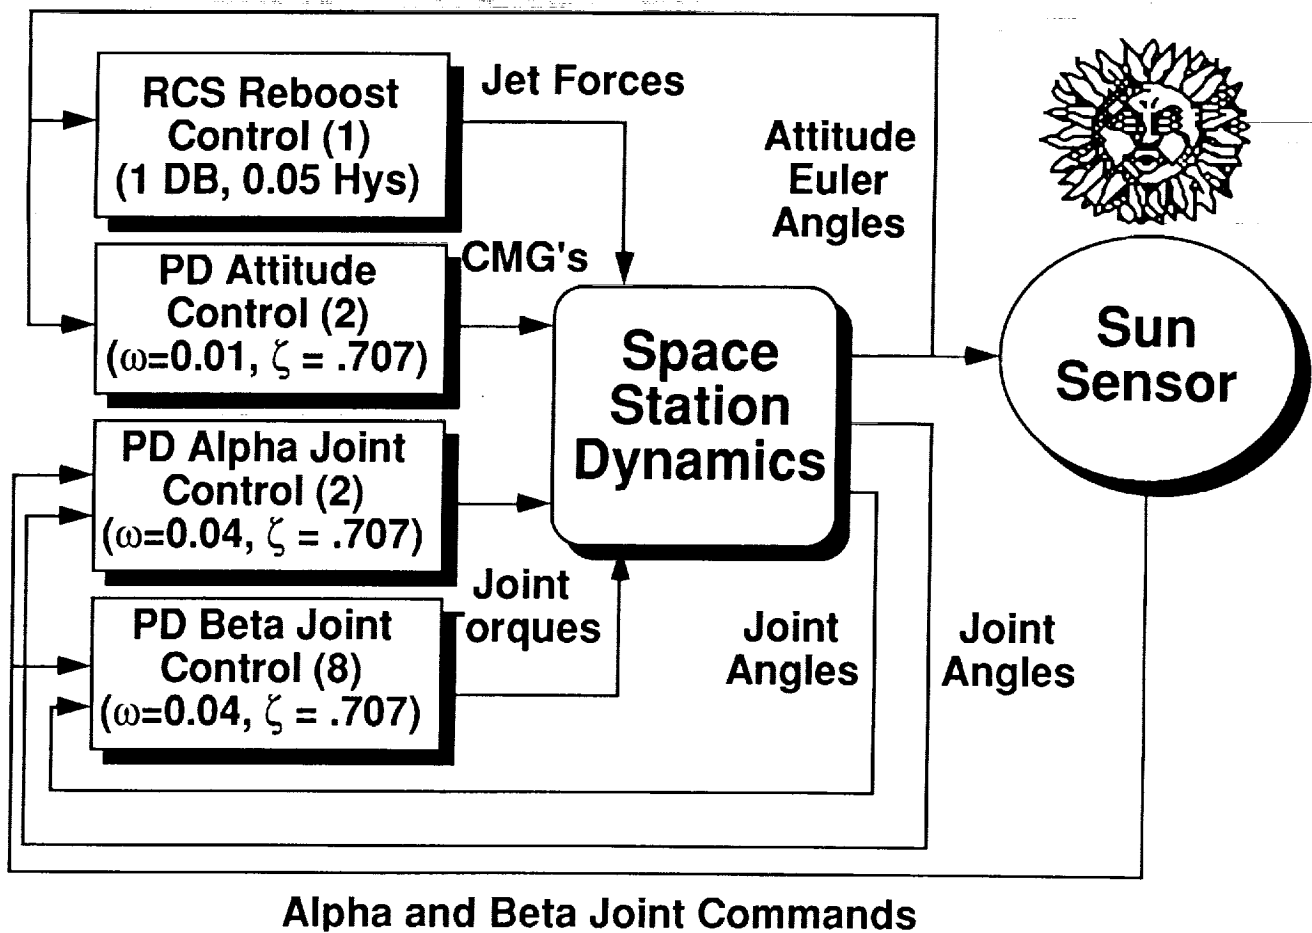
RCS Reboost Control (1) (1 DB, 0.05 Hys)

Jet Forces

Attitude Euler Angles

PD Attitude Control (2) ($\omega$=0.01, $\zeta$ = .707)

CMG's

Space Station Dynamics

Sun Sensor

PD Alpha Joint Control (2) ($\omega$=0.04, $\zeta$ = .707)

Joint Torques

PD Beta Joint Control (8) ($\omega$=0.04, $\zeta$ = .707)

Joint Angles

Joint Angles

Alpha and Beta Joint Commands